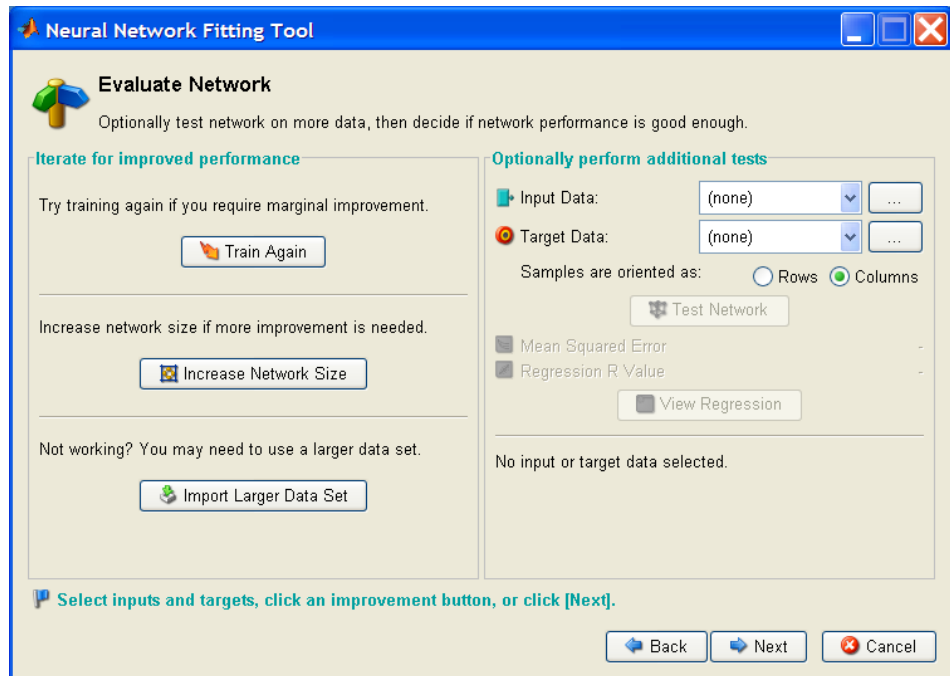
Neural Network Fitting Tool

Evaluate Network

Optionally test network on more data, then decide if network performance is good enough.

Iterate for improved performance

Try training again if you require marginal improvement.

Train Again

Increase network size if more improvement is needed.

Increase Network Size

Not working? You may need to use a larger data set.

Import Larger Data Set

Optionally perform additional tests

Input Data: (none) ...

Target Data: (none) ...

Samples are oriented as: Rows Columns

Test Network

Mean Squared Error -

Regression R Value -

View Regression

No input or target data selected.

Select inputs and targets, click an improvement button, or click [Next].

Back Next Cancel